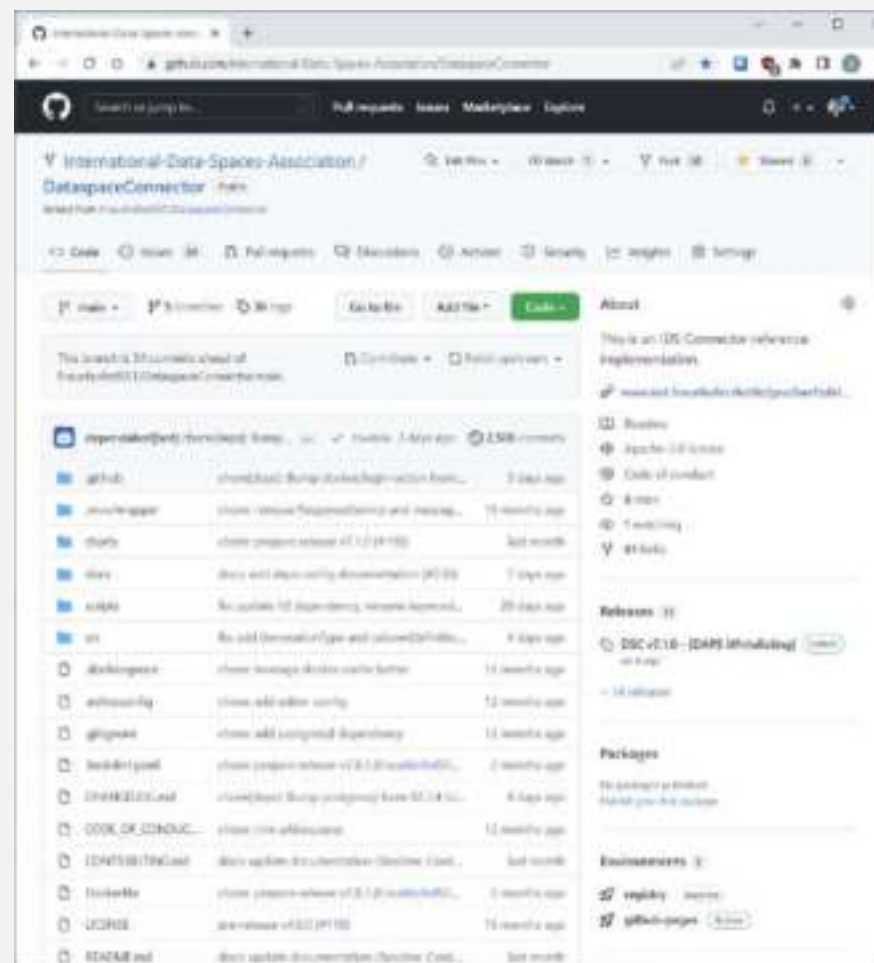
Search or jump to...

Pull requests Issues Marketplace Explore

International-Data-Spaces-Association / DataspaceConnector Public

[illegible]

Code Issues Pull requests Discussions Actions Security Insights Settings

main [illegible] Go to file Add file Code

This branch is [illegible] commits ahead of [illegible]

Contribute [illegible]

dependabot[bot] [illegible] 2,508 commits

.github chore(deps): Bump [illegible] 3 days ago
.mvn/wrapper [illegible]
charts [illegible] last month
docs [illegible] 7 days ago
scripts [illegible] 20 days ago
src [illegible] 4 days ago
.dockerignore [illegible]
.editorconfig chore: add editor config 12 months ago
.gitignore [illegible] 12 months ago
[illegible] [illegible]
CHANGELOG.md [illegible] 4 days ago
CODE_OF_CONDUC... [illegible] 12 months ago
CONTRIBUTING.md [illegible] last month
Dockerfile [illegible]
LICENSE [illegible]
README.md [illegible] last month

About

This is an IDS Connector reference implementation.

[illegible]

Readme
Apache-2.0 license
Code of conduct
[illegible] stars
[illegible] watching
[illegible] forks

Releases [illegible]

DSC v7.1.0 - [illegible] Latest

+ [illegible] releases

Packages

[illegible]

Environments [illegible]

registry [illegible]
github-pages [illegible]